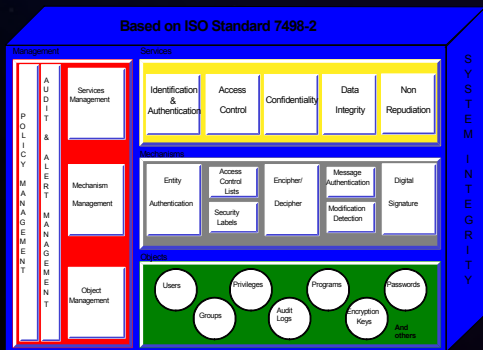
Based on ISO Standard 7498-2

Management

POLICY MANAGEMENT

AUDIT & ALERT MANAGEMENT

Services Management

Mechanism Management

Object Management

Services

Identification & Authentication

Access Control

Confidentiality

Data Integrity

Non Repudiation

Mechanisms

Entity Authentication

Access Control Lists

Security Labels

Encipher/ Decipher

Message Authentication

Modification Detection

Digital Signature

Objects

Users

Groups

Privileges

Audit Logs

Programs

Encryption Keys

Passwords

And others

SYSTEM INTEGRITY